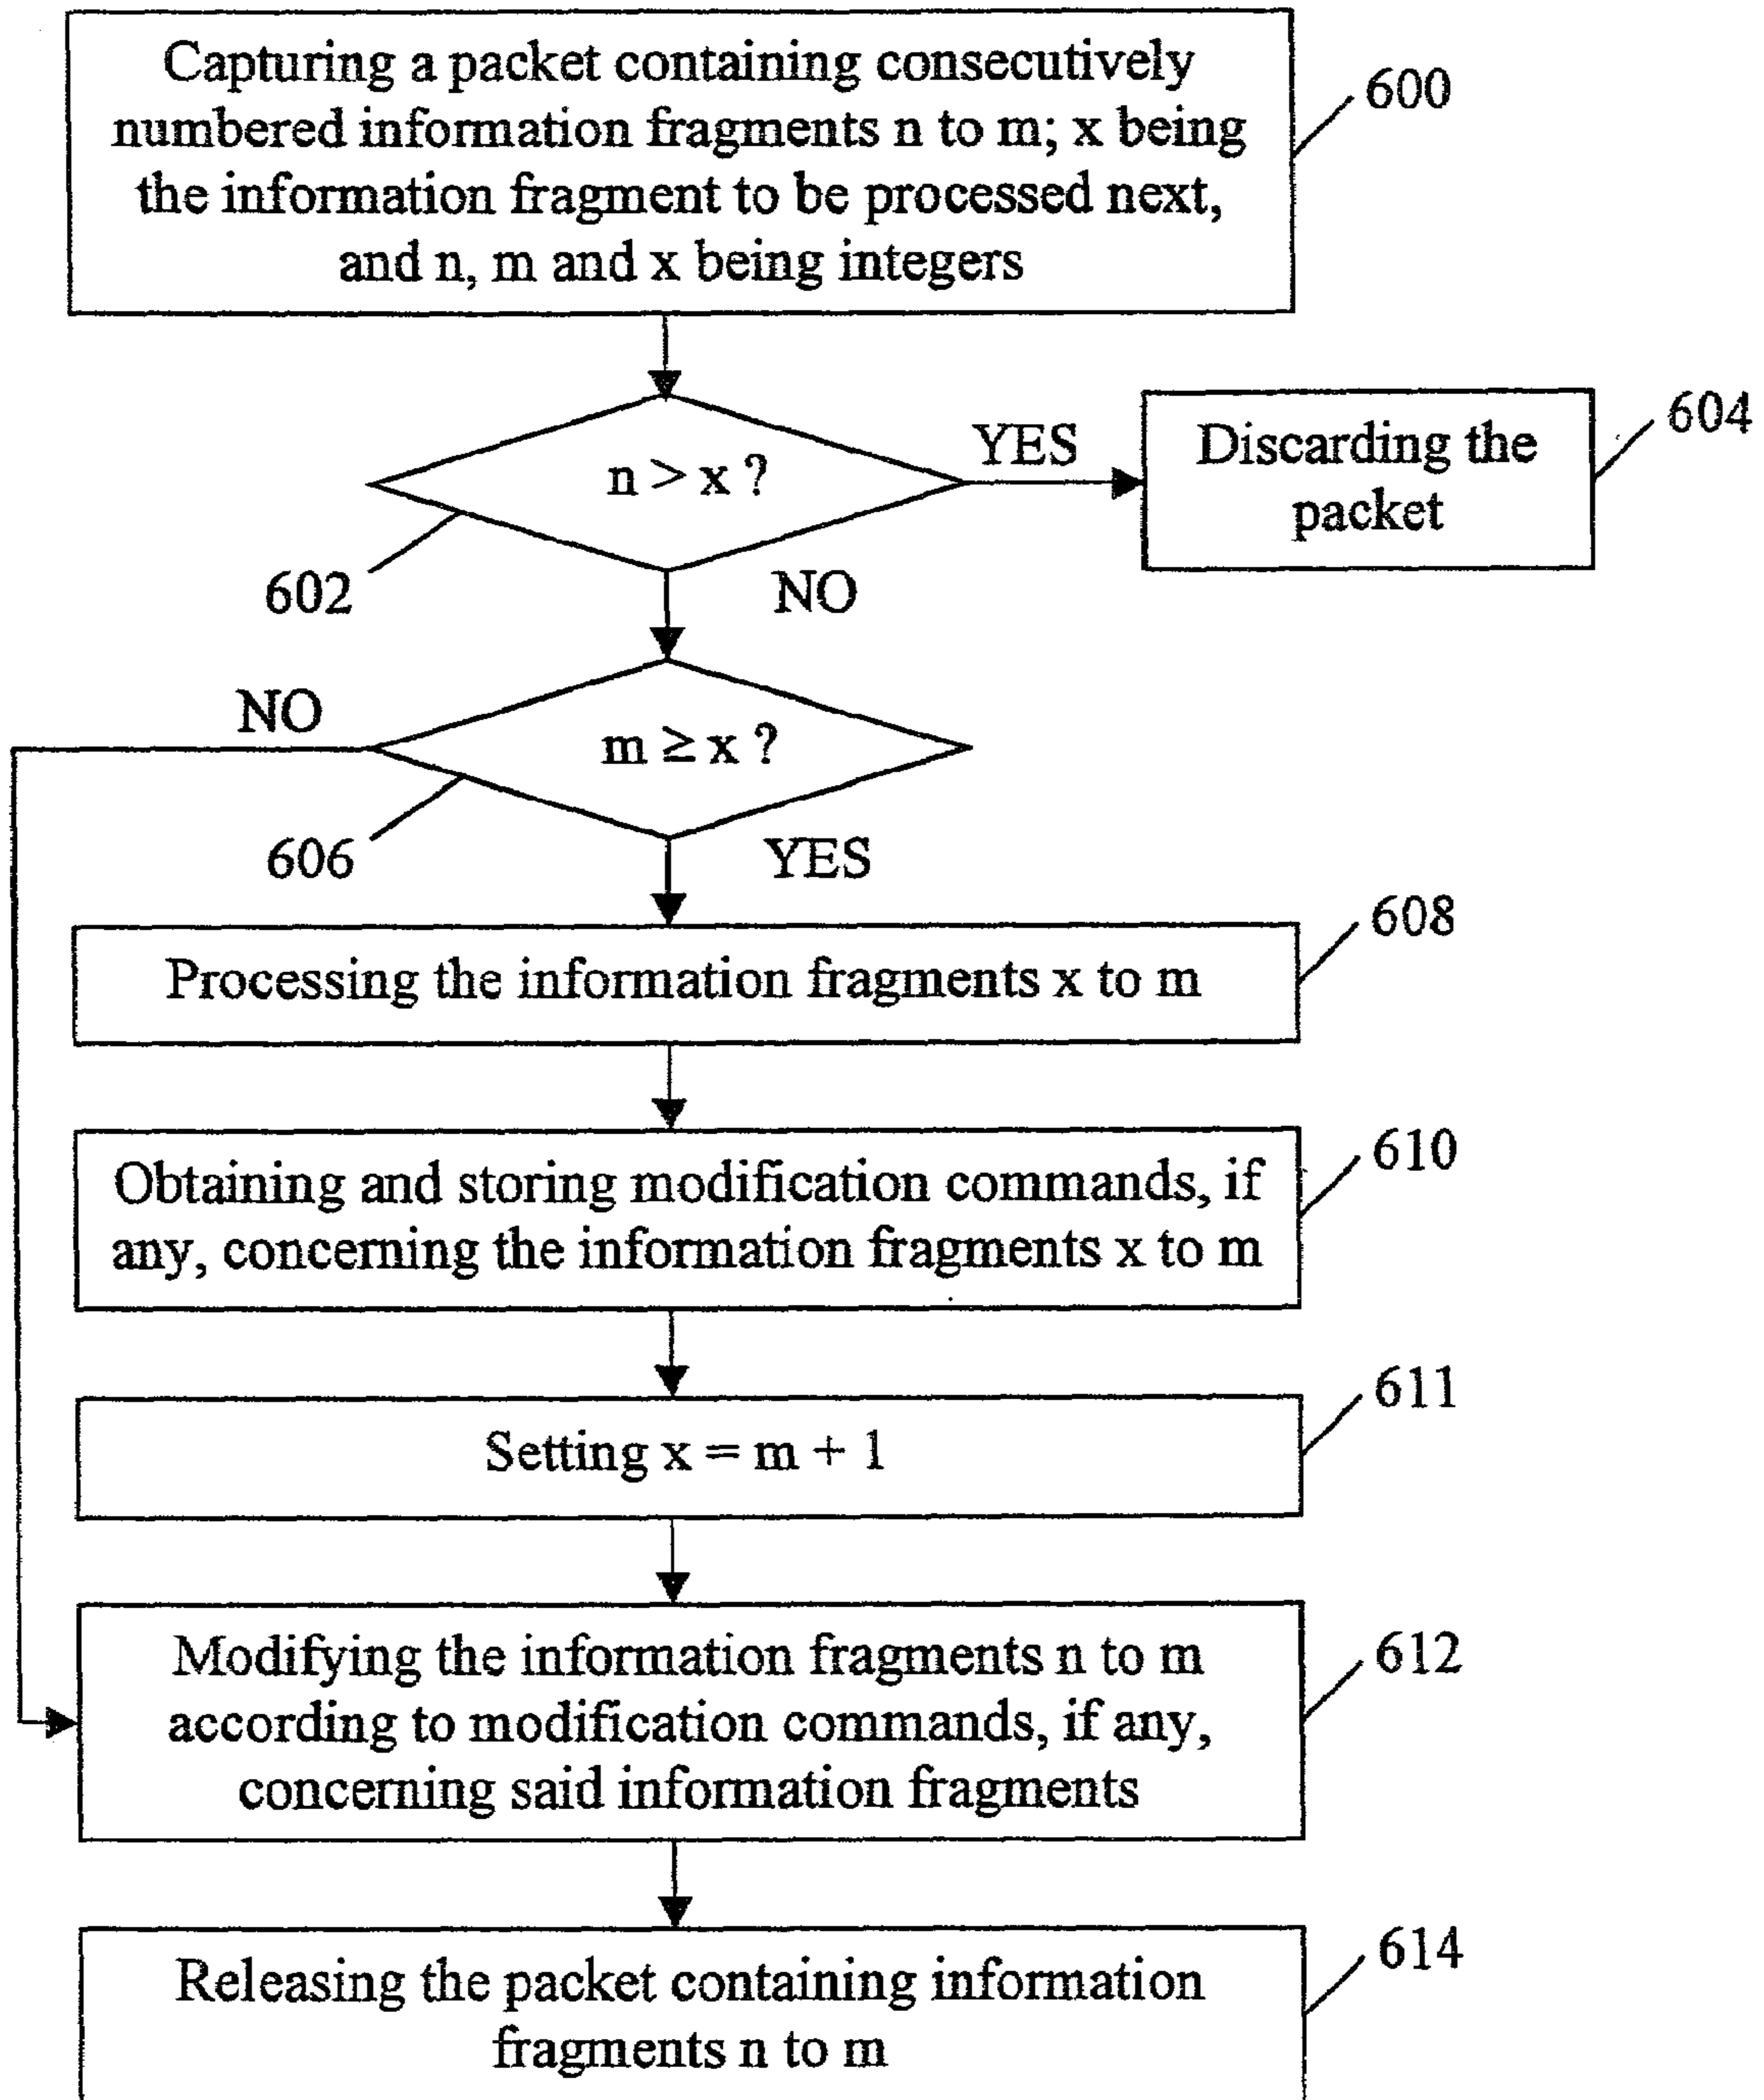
Capturing a packet containing consecutively numbered information fragments n to m; x being the information fragment to be processed next, and n, m and x being integers

600

$n > x$ ?

602

YES

Discarding the packet

604

NO

$m \geq x$ ?

606

NO

YES

Processing the information fragments x to m

608

Obtaining and storing modification commands, if any, concerning the information fragments x to m

610

Setting $x = m + 1$

611

Modifying the information fragments n to m according to modification commands, if any, concerning said information fragments

612

Releasing the packet containing information fragments n to m

614